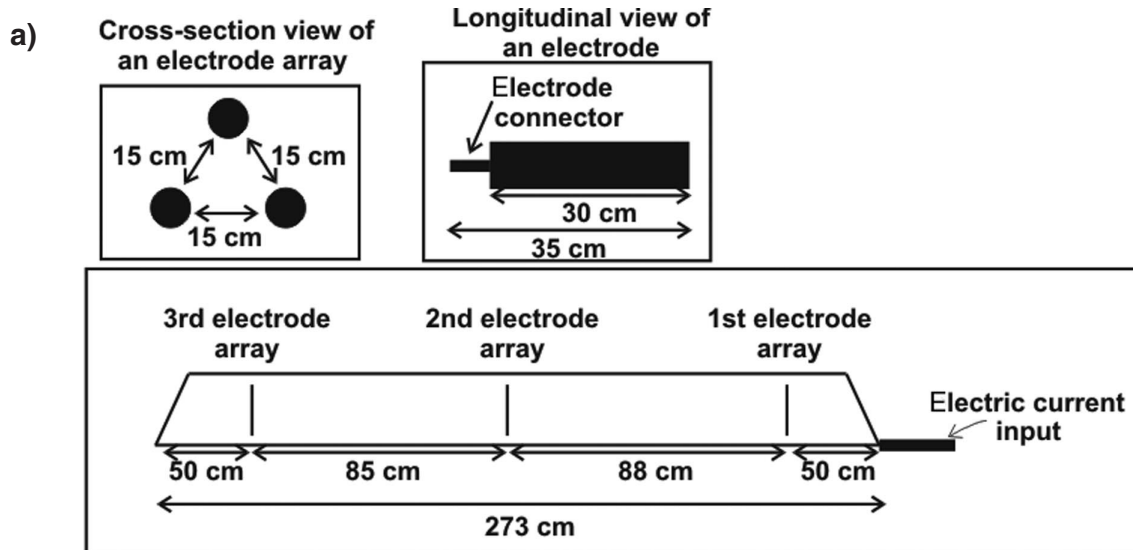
a)

Cross-section view of an electrode array

15 cm
15 cm
15 cm

Longitudinal view of an electrode

Electrode connector

30 cm
35 cm

3rd electrode array

2nd electrode array

1st electrode array

Electric current input

50 cm
85 cm
88 cm
50 cm
273 cm